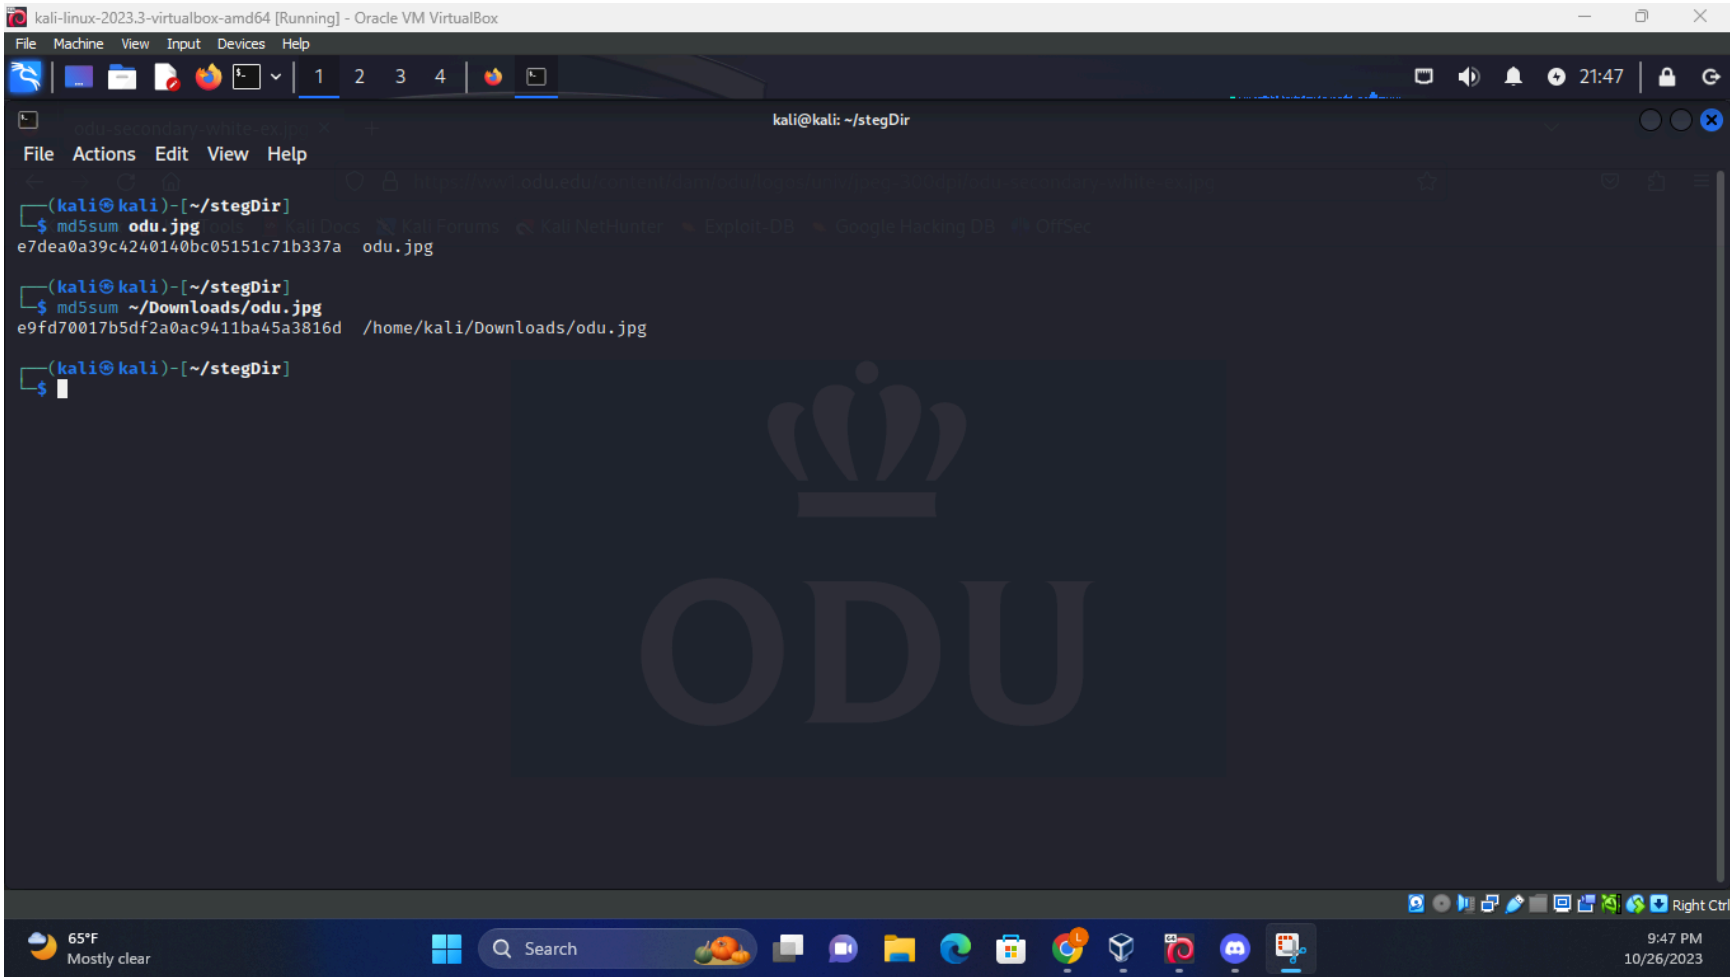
kali-linux-2023.3-virtualbox-amd64 [Running] - Oracle VM VirtualBox

File Machine View Input Devices Help

1 2 3 4

21:47

kali@kali: ~/stegDir

File Actions Edit View Help

┌──(kali㉿kali)-[~/stegDir]
└─$ md5sum odu.jpg
e7dea0a39c4240140bc05151c71b337a  odu.jpg

┌──(kali㉿kali)-[~/stegDir]
└─$ md5sum ~/Downloads/odu.jpg
e9fd70017b5df2a0ac9411ba45a3816d  /home/kali/Downloads/odu.jpg

┌──(kali㉿kali)-[~/stegDir]
└─$ 

ODU

Right Ctrl

65°F
Mostly clear

Search

9:47 PM
10/26/2023